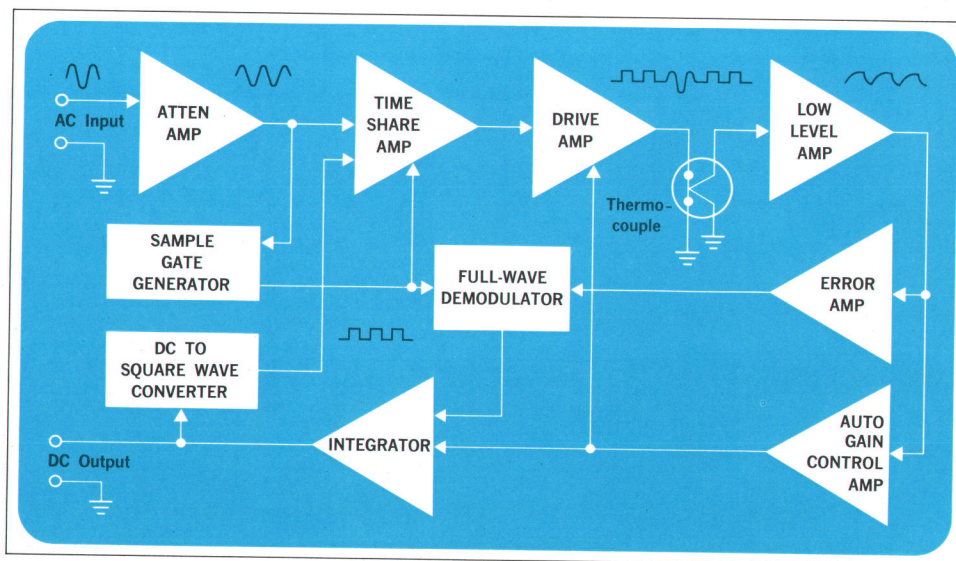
AC Input

ATTEN AMP

TIME SHARE AMP

DRIVE AMP

LOW LEVEL AMP

Thermocouple

SAMPLE GATE GENERATOR

FULL-WAVE DEMODULATOR

ERROR AMP

DC TO SQUARE WAVE CONVERTER

INTEGRATOR

AUTO GAIN CONTROL AMP

DC Output